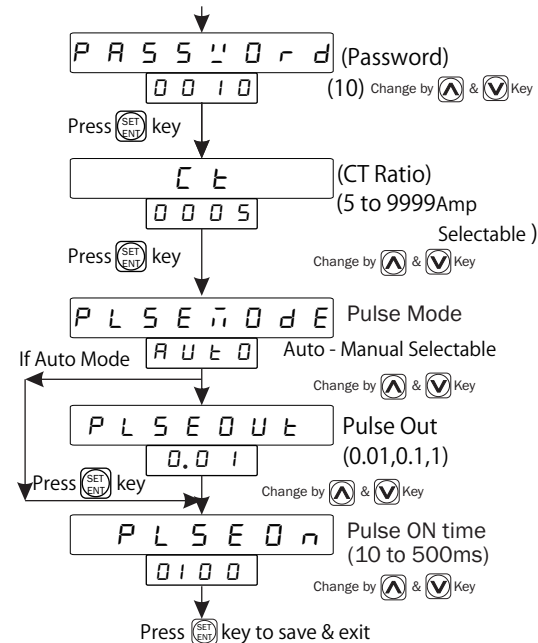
PASSWOrd (Password)
0010
(10) Change by & Key
Press SET ENT key

Ct (CT Ratio)
0005 (5 to 9999Amp Selectable )
Press SET ENT key
Change by & Key

PLSEMOdE Pulse Mode
If Auto Mode
AUtO Auto - Manual Selectable
Change by & Key

PLSEOUt Pulse Out
0.01 (0.01,0.1,1)
Press SET ENT key
Change by & Key

PLSEOn Pulse ON time (10 to 500ms)
0100
Change by & Key

Press SET ENT key to save & exit